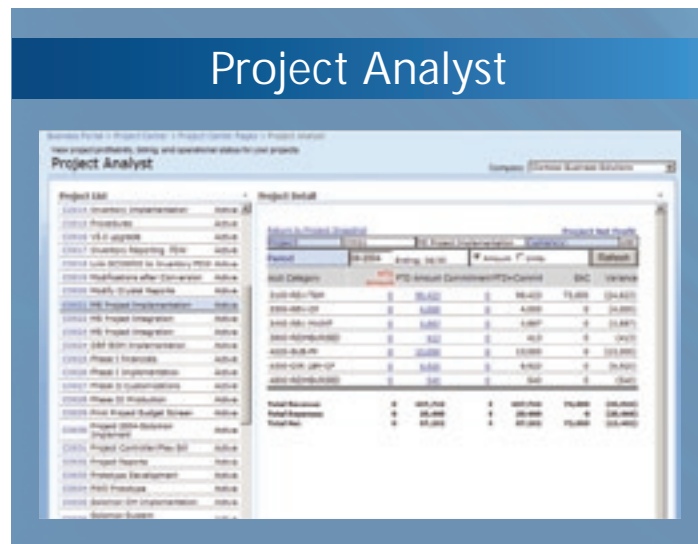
Project Analyst

Business Portal > Project Center > Project Center Pages > Project Analyst

View project profitability, billing, and operational status for your projects

Project Analyst

Company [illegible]

Project List

Project Detail

| | | |
|---|---|---|
| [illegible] | Inventory Implementation | Active |
| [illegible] | Procedures | Active |
| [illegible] | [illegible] | Active |
| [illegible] | Inventory Reporting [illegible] | Active |
| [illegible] | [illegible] | Active |
| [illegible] | Modifications after Conversion | Active |
| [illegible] | Modify Crystal Reports | Active |
| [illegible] | ME Project Implementation | Active |
| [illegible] | ME Project Integration | Active |
| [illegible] | ME Project Integration | Active |
| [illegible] | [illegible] Implementation | Active |
| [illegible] | Phase I Financials | Active |
| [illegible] | Phase I Implementation | Active |
| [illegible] | Phase II Customizations | Active |
| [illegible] | Phase III Production | Active |
| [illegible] | Print Project Budget Screen | Active |
| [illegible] | Project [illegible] Implement | Active |
| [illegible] | Project Controller/Flex Bill | Active |
| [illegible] | Project Reports | Active |
| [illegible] | Prototype Development | Active |
| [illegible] | PSO Prototype | Active |
| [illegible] | Solomon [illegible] Implementation | Active |
| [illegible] | Solomon System | Active |

Return to Project Snapshot

Project Net Profit

Period

Refresh

| Acct Category | | PTD Amount | Commitment | PTD+Commit | EAC | Variance |
|---|---|---|---|---|---|---|
| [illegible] | | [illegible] | | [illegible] | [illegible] | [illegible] |
| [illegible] | | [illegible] | | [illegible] | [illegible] | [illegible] |
| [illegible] | | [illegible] | | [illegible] | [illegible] | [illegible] |
| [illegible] | | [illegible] | | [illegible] | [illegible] | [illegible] |
| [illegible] | | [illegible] | | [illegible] | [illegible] | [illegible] |
| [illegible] | | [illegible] | | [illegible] | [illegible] | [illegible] |
| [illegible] | | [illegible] | | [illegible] | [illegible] | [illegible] |

Total Revenue
Total Expenses
Total Net